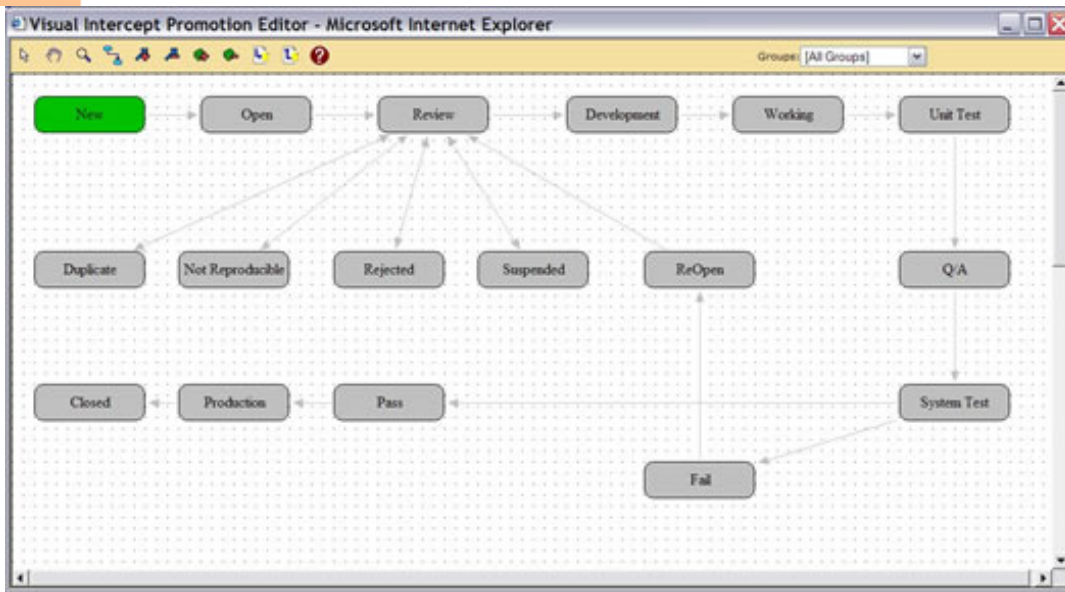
Visual Intercept Promotion Editor - Microsoft Internet Explorer

Groups: [All Groups]

New
Open
Review
Development
Working
Unit Test
Duplicate
Not Reproducible
Rejected
Suspended
ReOpen
Q/A
Closed
Production
Pass
System Test
Fail